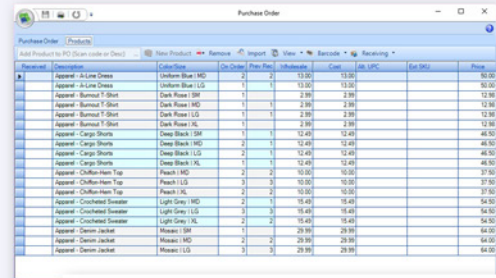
Purchase Order

Purchase Order | Products

Add Product to PO (Scan code or Desc) ... | New Product | Remove | Import | View | Barcode | Receiving

| Received | Description | Color/Size | On Order | Prev Rec. | Wholesale | Cost | Alt. UPC | Ext SKU | Price |
|---|---|---|---|---|---|---|---|---|---|
| | Apparel - A-Line Dress | Uniform Blue \| MD | 2 | 2 | 13.00 | 13.00 | | | 50.00 |
| | Apparel - A-Line Dress | Uniform Blue \| LG | 1 | 1 | 13.00 | 13.00 | | | 50.00 |
| | Apparel - Burnout T-Shirt | Dark Rose \| SM | 1 | 1 | 2.99 | 2.99 | | | 12.98 |
| | Apparel - Burnout T-Shirt | Dark Rose \| MD | 2 | 2 | 2.99 | 2.99 | | | 12.98 |
| | Apparel - Burnout T-Shirt | Dark Rose \| LG | 1 | 1 | 2.99 | 2.99 | | | 12.98 |
| | Apparel - Burnout T-Shirt | Dark Rose \| XL | 1 | 1 | 2.99 | 2.99 | | | 12.98 |
| | Apparel - Cargo Shorts | Deep Black \| SM | 1 | 1 | 12.49 | 12.49 | | | 46.50 |
| | Apparel - Cargo Shorts | Deep Black \| MD | 2 | 2 | 12.49 | 12.49 | | | 46.50 |
| | Apparel - Cargo Shorts | Deep Black \| LG | 1 | 1 | 12.49 | 12.49 | | | 46.50 |
| | Apparel - Cargo Shorts | Deep Black \| XL | 1 | 1 | 12.49 | 12.49 | | | 46.50 |
| | Apparel - Chiffon-Hem Top | Peach \| MD | 2 | 2 | 10.00 | 10.00 | | | 37.50 |
| | Apparel - Chiffon-Hem Top | Peach \| LG | 3 | 3 | 10.00 | 10.00 | | | 37.50 |
| | Apparel - Chiffon-Hem Top | Peach \| XL | 2 | 2 | 10.00 | 10.00 | | | 37.50 |
| | Apparel - Crocheted Sweater | Light Grey \| MD | 2 | 1 | 15.49 | 15.49 | | | 54.50 |
| | Apparel - Crocheted Sweater | Light Grey \| LG | 3 | 3 | 15.49 | 15.49 | | | 54.50 |
| | Apparel - Crocheted Sweater | Light Grey \| XL | 2 | 2 | 15.49 | 15.49 | | | 54.50 |
| | Apparel - Denim Jacket | Mosaic \| SM | 1 | 1 | 29.99 | 29.99 | | | 64.00 |
| | Apparel - Denim Jacket | Mosaic \| MD | 2 | 2 | 29.99 | 29.99 | | | 64.00 |
| | Apparel - Denim Jacket | Mosaic \| LG | 3 | 3 | 29.99 | 29.99 | | | 64.00 |